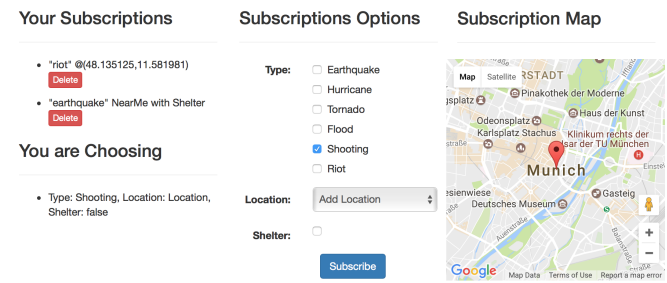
Your Subscriptions

- "riot" @(48.135125,11.581981)
Delete

- "earthquake" NearMe with Shelter
Delete

You are Choosing

- Type: Shooting, Location: Location, Shelter: false

Subscriptions Options

Type:
Earthquake
Hurricane
Tornado
Flood
Shooting
Riot

Location: Add Location

Shelter:

Subscribe

Subscription Map

Map Satellite

RSTADT
Pinakothek der Moderne
splatz
Haus der Kunst
Odeonsplatz
Karlsplatz Stachus
Klinikum rechts der Isar der TU München
Munich
esienwiese
Gasteig
Deutsches Museum
Google
Map Data Terms of Use Report a map error